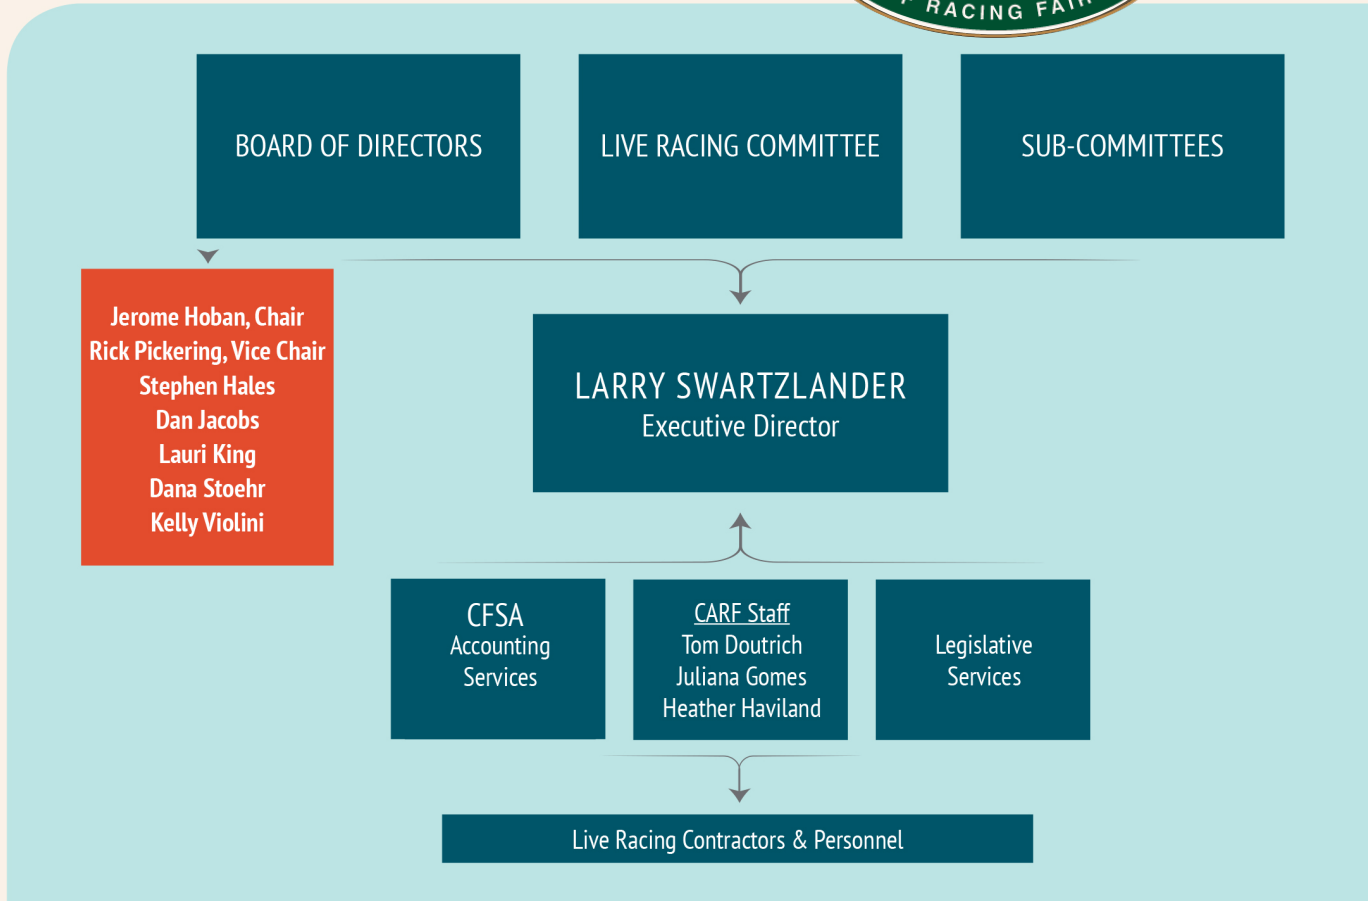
RACING FAI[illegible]

BOARD OF DIRECTORS

LIVE RACING COMMITTEE

SUB-COMMITTEES

Jerome Hoban, Chair
Rick Pickering, Vice Chair
Stephen Hales
Dan Jacobs
Lauri King
Dana Stoehr
Kelly Violini

LARRY SWARTZLANDER
Executive Director

CFSA
Accounting
Services

CARF Staff
Tom Doutrich
Juliana Gomes
Heather Haviland

Legislative
Services

Live Racing Contractors & Personnel